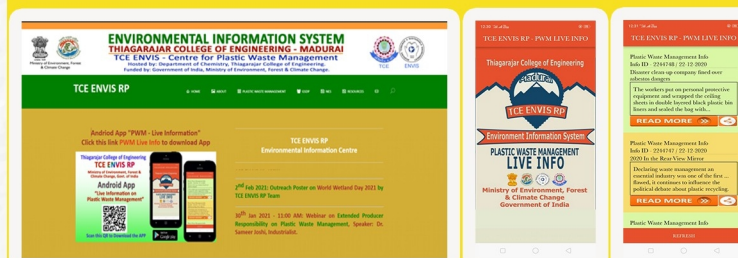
ENVIRONMENTAL INFORMATION SYSTEM
THIAGARAJAR COLLEGE OF ENGINEERING - MADURAI
TCE ENVIS - Centre for Plastic Waste Management
Hosted by: Department of Chemistry, Thiagarajar College of Engineering.
Funded by: Government of India, Ministry of Environment, Forest & Climate Change.

Ministry of Environment, Forest & Climate Change

TCE ENVIS

TCE ENVIS RP

HOME ABOUT PLASTIC WASTE MANAGEMENT EVENTS RESOURCES

Andriod App "PWM - Live Information"
Click this link PWM Live Info to download App

Thiagarajar College of Engineering
TCE ENVIS RP
Ministry of Environment, Forest & Climate Change, Govt. of India
Android App
"Live Information on Plastic Waste Management"
Scan this QR to Download the APP
Google Play

TCE ENVIS RP
Environmental Information Centre

2nd Feb 2021: Outreach Poster on World Wetland Day 2021 by TCE ENVIS RP Team

30th Jan 2021 - 11:00 AM: Webinar on Extended Producer Responsibility on Plastic Waste Management, Speaker: Dr. Sameer Joshi, Industrialist.

TCE ENVIS RP - PWM LIVE INFO

Thiagarajar College of Engineering
Madurai
TCE ENVIS RP
Environment Information System
PLASTIC WASTE MANAGEMENT
LIVE INFO
Ministry of Environment, Forest & Climate Change
Government of India

TCE ENVIS RP - PWM LIVE INFO

Plastic Waste Management Info
Info ID : 2244748 / 22-12-2020
Disaster clean up company fined over asbestos dangers

The workers put on personal protective equipment and wrapped the ceiling sheets in double layered black plastic bin liners and sealed the bag with...

READ MORE

Plastic Waste Management Info
Info ID : 2244747 / 22-12-2020
2020 In the Rear View Mirror

Declaring waste management an essential industry was one of the first ... flawed, it continues to influence the political debate about plastic recycling.

READ MORE

Plastic Waste Management Info

REFRESH